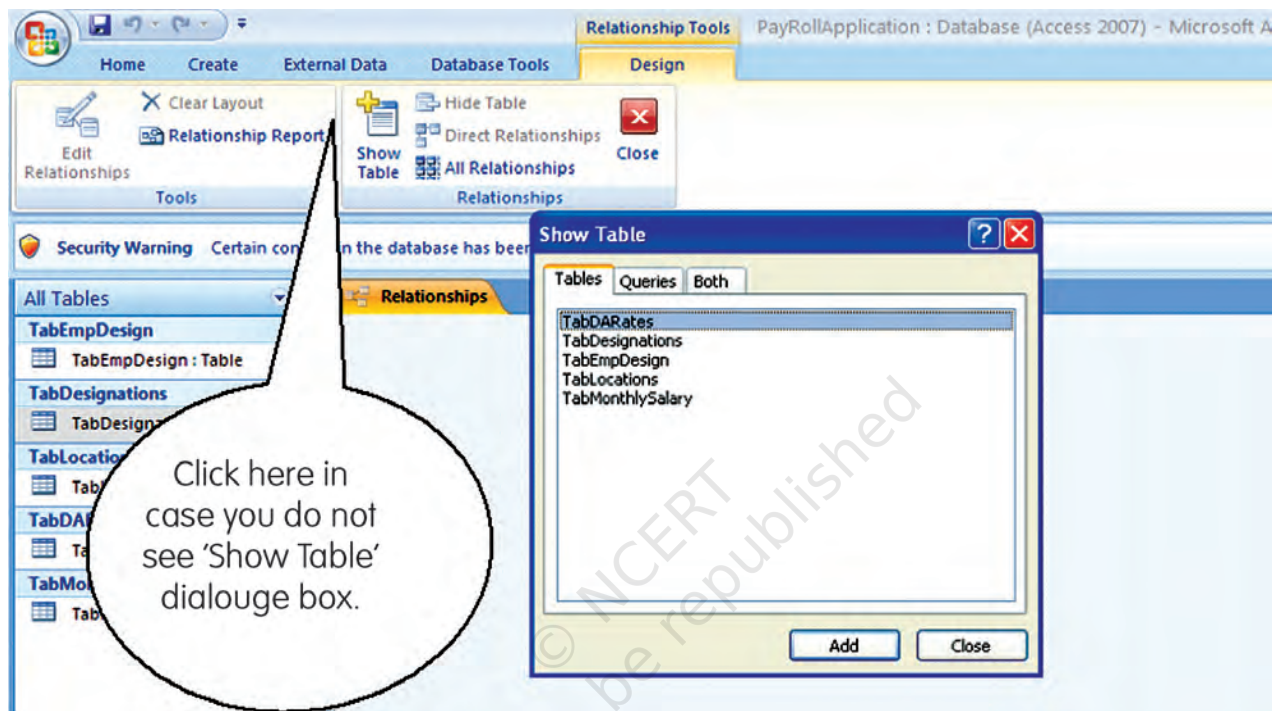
Relationship Tools PayRollApplication : Database (Access 2007) - Microsoft A

Home Create External Data Database Tools Design

Edit Relationships
Clear Layout
Relationship Report
Tools

Show Table
Hide Table
Direct Relationships
All Relationships
Close
Relationships

Security Warning Certain con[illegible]n the database has been

All Tables
TabEmpDesign
TabEmpDesign : Table
TabDesignations
TabDesign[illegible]
TabLocation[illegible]
Tab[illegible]
TabDA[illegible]
Ta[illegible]
TabMo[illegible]
Tab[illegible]

Relationships

Click here in case you do not see 'Show Table' dialouge box.

Show Table
Tables Queries Both
TabDARates
TabDesignations
TabEmpDesign
TabLocations
TabMonthlySalary
Add Close

© NCERT
be republished